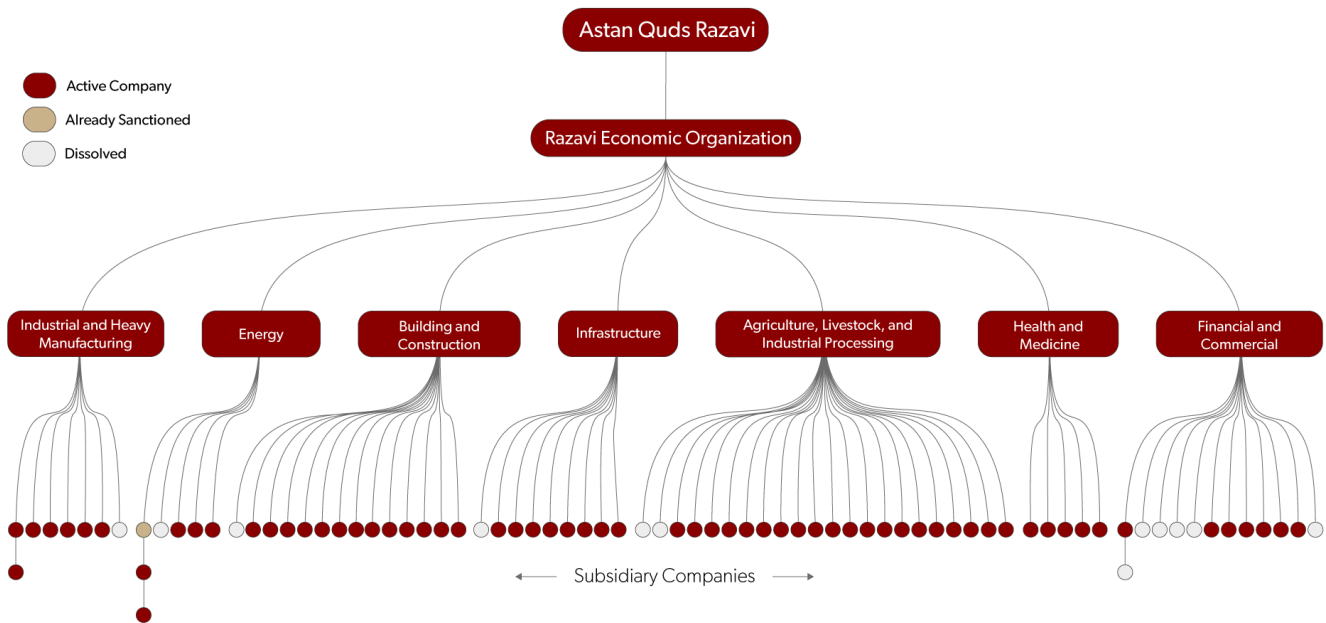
Astan Quds Razavi

Active Company
Already Sanctioned
Dissolved

Razavi Economic Organization

Industrial and Heavy Manufacturing
Energy
Building and Construction
Infrastructure
Agriculture, Livestock, and Industrial Processing
Health and Medicine
Financial and Commercial

Subsidiary Companies